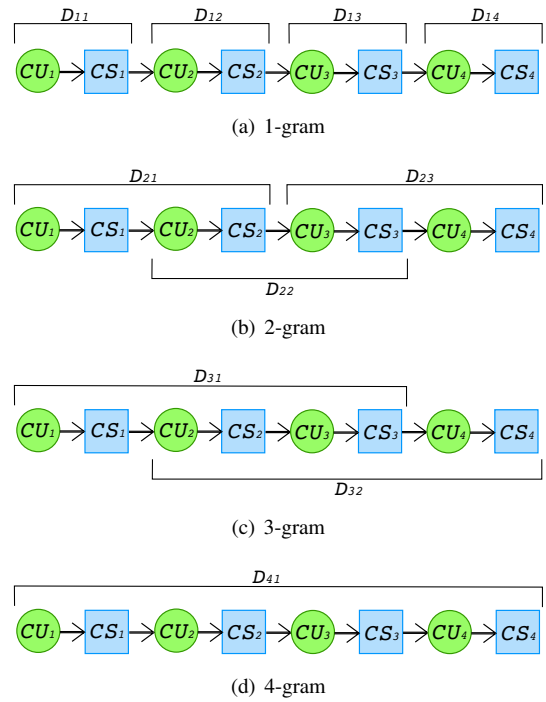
$D_{11}$ $D_{12}$ $D_{13}$ $D_{14}$

$CU_1$ $CS_1$ $CU_2$ $CS_2$ $CU_3$ $CS_3$ $CU_4$ $CS_4$

(a) 1-gram

$D_{21}$ $D_{23}$

$CU_1$ $CS_1$ $CU_2$ $CS_2$ $CU_3$ $CS_3$ $CU_4$ $CS_4$

$D_{22}$

(b) 2-gram

$D_{31}$

$CU_1$ $CS_1$ $CU_2$ $CS_2$ $CU_3$ $CS_3$ $CU_4$ $CS_4$

$D_{32}$

(c) 3-gram

$D_{41}$

$CU_1$ $CS_1$ $CU_2$ $CS_2$ $CU_3$ $CS_3$ $CU_4$ $CS_4$

(d) 4-gram